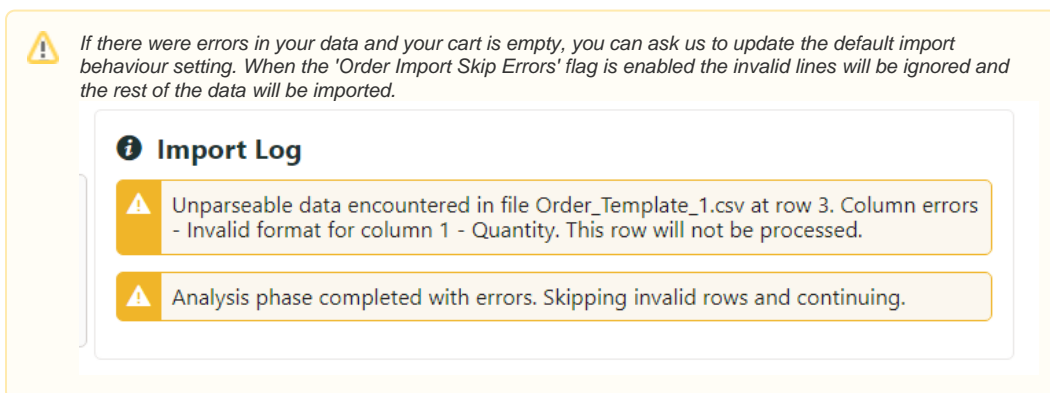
If there were errors in your data and your cart is empty, you can ask us to update the default import behaviour setting. When the 'Order Import Skip Errors' flag is enabled the invalid lines will be ignored and the rest of the data will be imported.

Import Log

Unparseable data encountered in file Order_Template_1.csv at row 3. Column errors - Invalid format for column 1 - Quantity. This row will not be processed.

Analysis phase completed with errors. Skipping invalid rows and continuing.